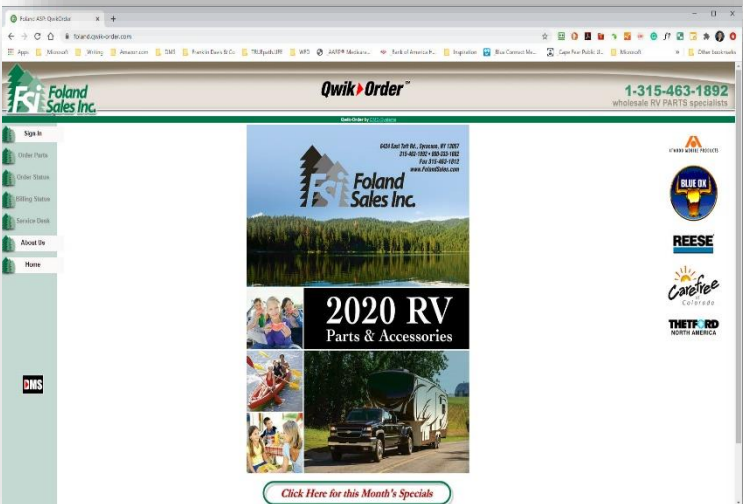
Foland ASP QwikOrder

foland.qwik-order.com

Apps Microsoft Writing Amazon.com DMS Francis Davis & Co TRUEpath LPR WFS AARP® Medicare... Bank of America P... Inspiration Blue Connect Me... Cape Fear Public U... Microsoft Other bookmarks

FSI Foland Sales Inc.

Qwik Order™

1-315-463-1892
wholesale RV PARTS specialists

Qwik Order by DMS Systems

Sign In
Order Parts
Order Status
Billing Status
Service Desk
About Us
Home

DMS

6424 East Taft Rd., Syracuse, NY 13057
315-463-1892 • 800-333-1892
Fax 315-463-1812
www.FolandSales.com

FSI Foland Sales Inc.

2020 RV
Parts & Accessories

Click Here for this Month's Specials

ATWOOD MOBILE PRODUCTS

BLUE OX

REESE

Carefree Colorado

THETFORD NORTH AMERICA